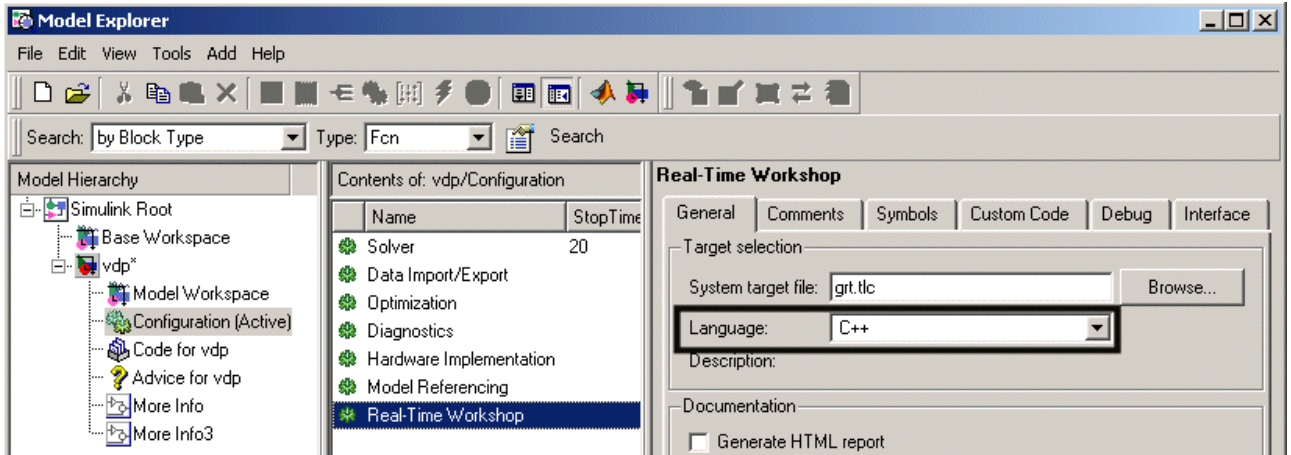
Model Explorer

File Edit View Tools Add Help

Search: by Block Type Type: Fcn Search

Model Hierarchy
Simulink Root
Base Workspace
vdp*
Model Workspace
Configuration (Active)
Code for vdp
Advice for vdp
More Info
More Info3

Contents of: vdp/Configuration

| Name | StopTime |
|---|---|
| Solver | 20 |
| Data Import/Export | |
| Optimization | |
| Diagnostics | |
| Hardware Implementation | |
| Model Referencing | |
| Real-Time Workshop | |

Real-Time Workshop

General Comments Symbols Custom Code Debug Interface

Target selection
System target file: grt.tlc Browse...
Language: C++
Description:

Documentation
Generate HTML report